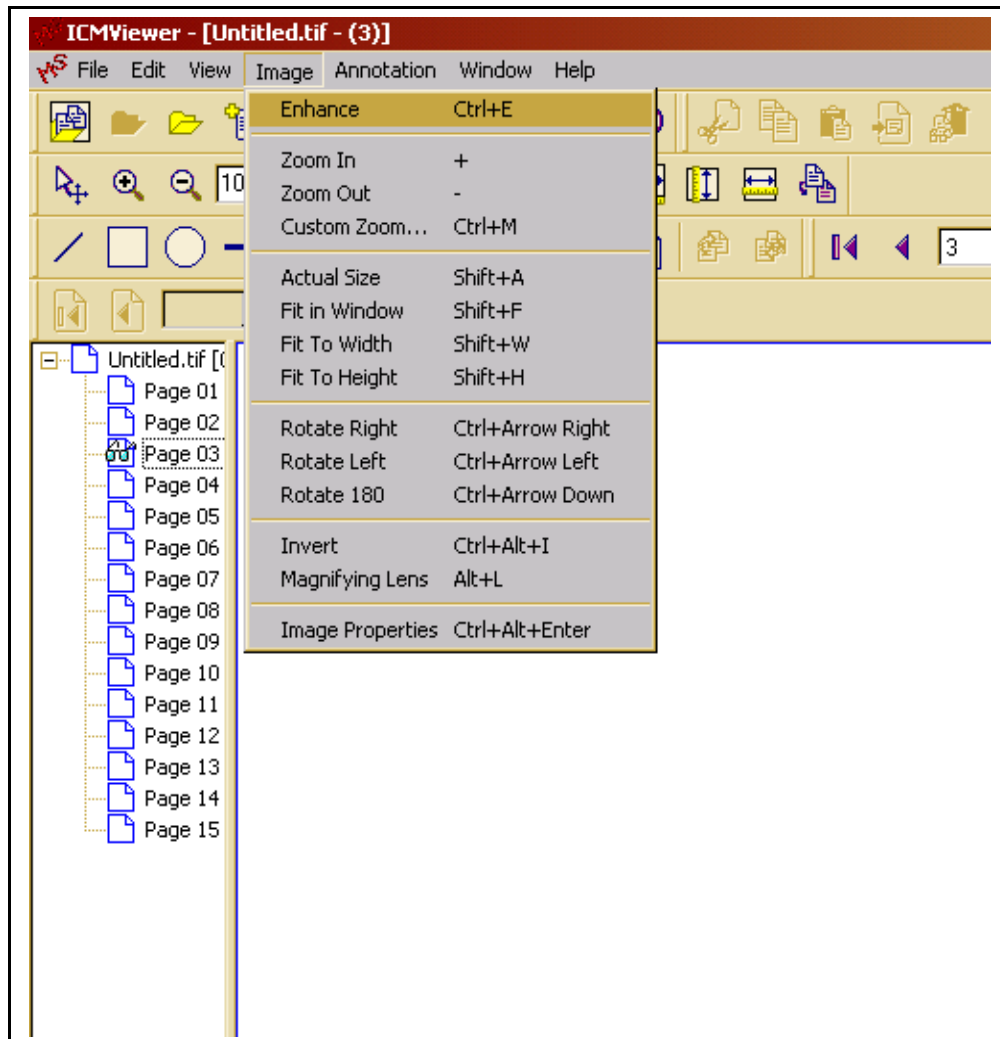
ICMViewer - [Untitled.tif - (3)]

File Edit View Image Annotation Window Help

10

3

Enhance Ctrl+E

Zoom In +
Zoom Out -
Custom Zoom... Ctrl+M

Actual Size Shift+A
Fit in Window Shift+F
Fit To Width Shift+W
Fit To Height Shift+H

Rotate Right Ctrl+Arrow Right
Rotate Left Ctrl+Arrow Left
Rotate 180 Ctrl+Arrow Down

Invert Ctrl+Alt+I
Magnifying Lens Alt+L

Image Properties Ctrl+Alt+Enter

Untitled.tif [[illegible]
Page 01
Page 02
Page 03
Page 04
Page 05
Page 06
Page 07
Page 08
Page 09
Page 10
Page 11
Page 12
Page 13
Page 14
Page 15